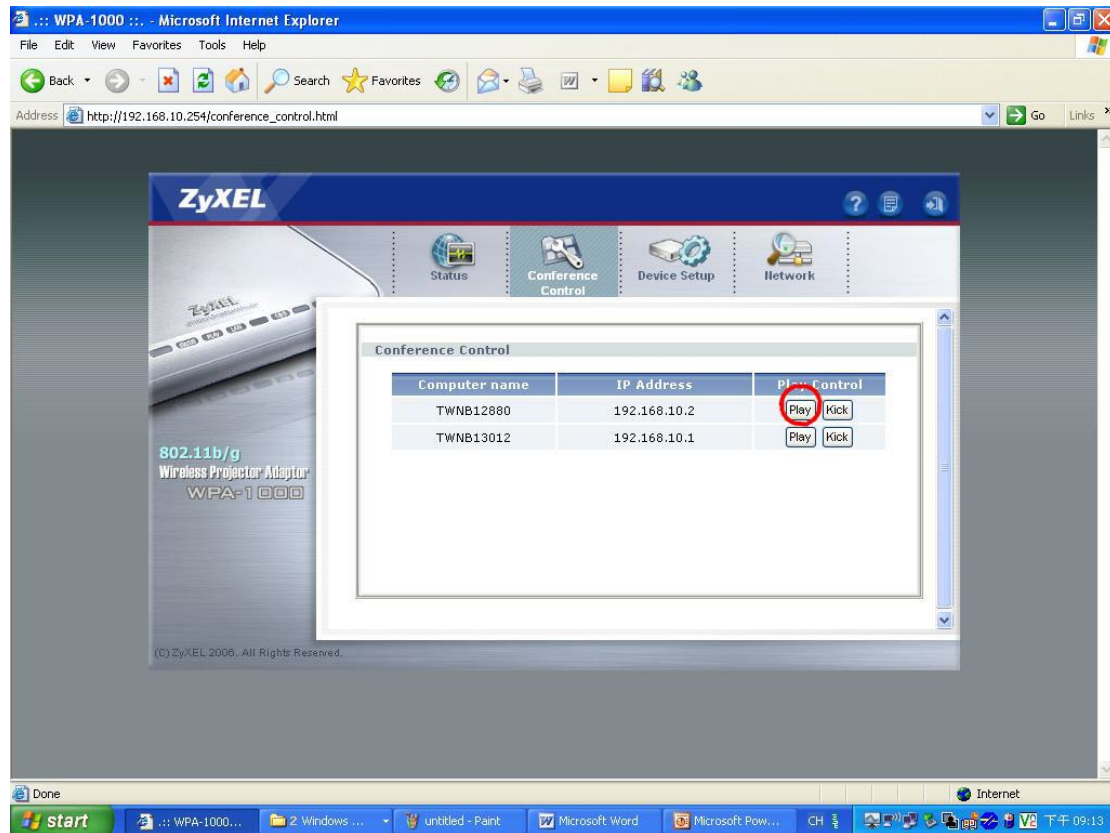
.:: WPA-1000 ::. - Microsoft Internet Explorer

File Edit View Favorites Tools Help

Back Search Favorites

Address http://192.168.10.254/conference_control.html Go Links

ZyXEL

Status Conference Control Device Setup Network

ZyXEL

802.11b/g
Wireless Projector Adaptor
WPA-1000

Conference Control

| Computer name | IP Address | Pl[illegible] Control |
|---|---|---|
| TWNB12880 | 192.168.10.2 | Play Kick |
| TWNB13012 | 192.168.10.1 | Play Kick |

(C) ZyXEL 2006. All Rights Reserved.

Done Internet

start .:: WPA-1000... 2 Windows ... untitled - Paint Microsoft Word Microsoft Pow... CH 下午 09:13